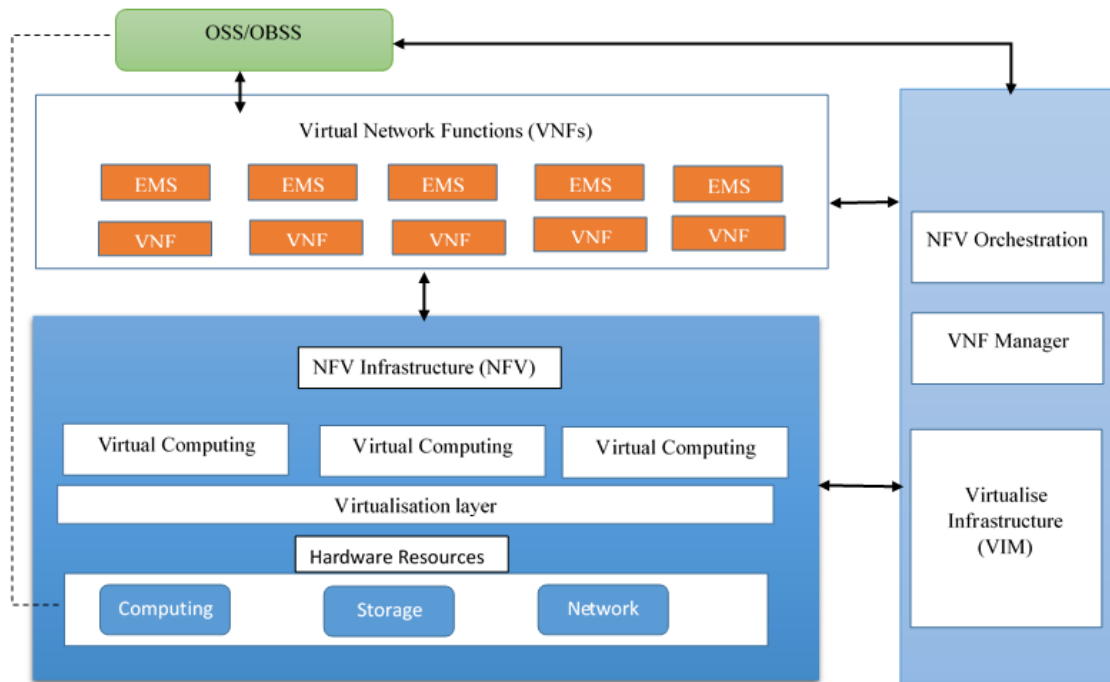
OSS/OBSS

Virtual Network Functions (VNFs)

EMS
EMS
EMS
EMS
EMS

VNF
VNF
VNF
VNF
VNF

NFV Orchestration

VNF Manager

NFV Infrastructure (NFV)

Virtual Computing
Virtual Computing
Virtual Computing

Virtualisation layer

Hardware Resources

Computing
Storage
Network

Virtualise Infrastructure (VIM)